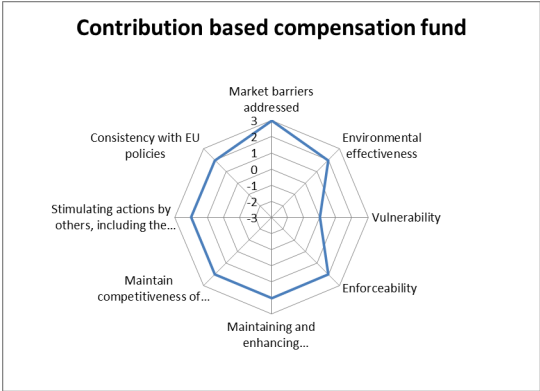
Contribution based compensation fund

Market barriers addressed

3
2
1
0
-1
-2
-3

Environmental effectiveness

Vulnerability

Enforceability

Maintaining and enhancing...

Maintain competitiveness of...

Stimulating actions by others, including the...

Consistency with EU policies